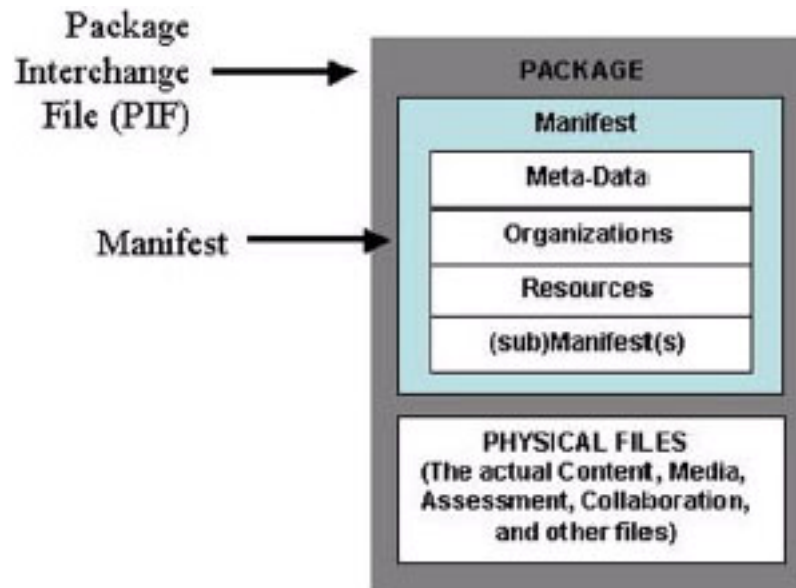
Package Interchange File (PIF)

Manifest

PACKAGE

Manifest

Meta-Data

Organizations

Resources

(sub)Manifest(s)

PHYSICAL FILES (The actual Content, Media, Assessment, Collaboration, and other files)